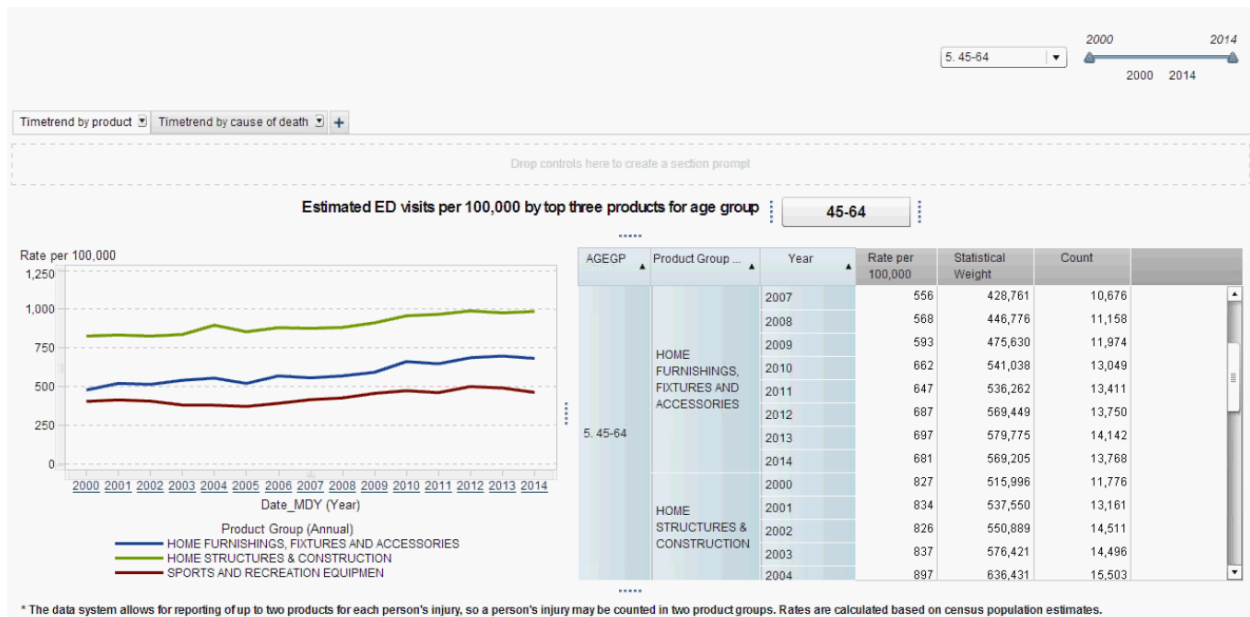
5. 45-64

2000 2014

2000 2014

Timetrend by product | Timetrend by cause of death | +

Drop controls here to create a section prompt

Estimated ED visits per 100,000 by top three products for age group 45-64

Rate per 100,000

1,250
1,000
750
500
250
0

2000 2001 2002 2003 2004 2005 2006 2007 2008 2009 2010 2011 2012 2013 2014

Date_MDY (Year)

Product Group (Annual)
HOME FURNISHINGS, FIXTURES AND ACCESSORIES
HOME STRUCTURES & CONSTRUCTION
SPORTS AND RECREATION EQUIPMEN

| AGEGP | Product Group ... | Year | Rate per 100,000 | Statistical Weight | Count |
|---|---|---|---|---|---|
| 5. 45-64 | HOME FURNISHINGS, FIXTURES AND ACCESSORIES | 2007 | 556 | 428,761 | 10,676 |
| | | 2008 | 568 | 446,776 | 11,158 |
| | | 2009 | 593 | 475,630 | 11,974 |
| | | 2010 | 662 | 541,038 | 13,049 |
| | | 2011 | 647 | 536,262 | 13,411 |
| | | 2012 | 687 | 569,449 | 13,750 |
| | | 2013 | 697 | 579,775 | 14,142 |
| | | 2014 | 681 | 569,205 | 13,768 |
| | HOME STRUCTURES & CONSTRUCTION | 2000 | 827 | 515,996 | 11,776 |
| | | 2001 | 834 | 537,550 | 13,161 |
| | | 2002 | 826 | 550,889 | 14,511 |
| | | 2003 | 837 | 576,421 | 14,496 |
| | | 2004 | 897 | 636,431 | 15,503 |

* The data system allows for reporting of up to two products for each person's injury, so a person's injury may be counted in two product groups. Rates are calculated based on census population estimates.